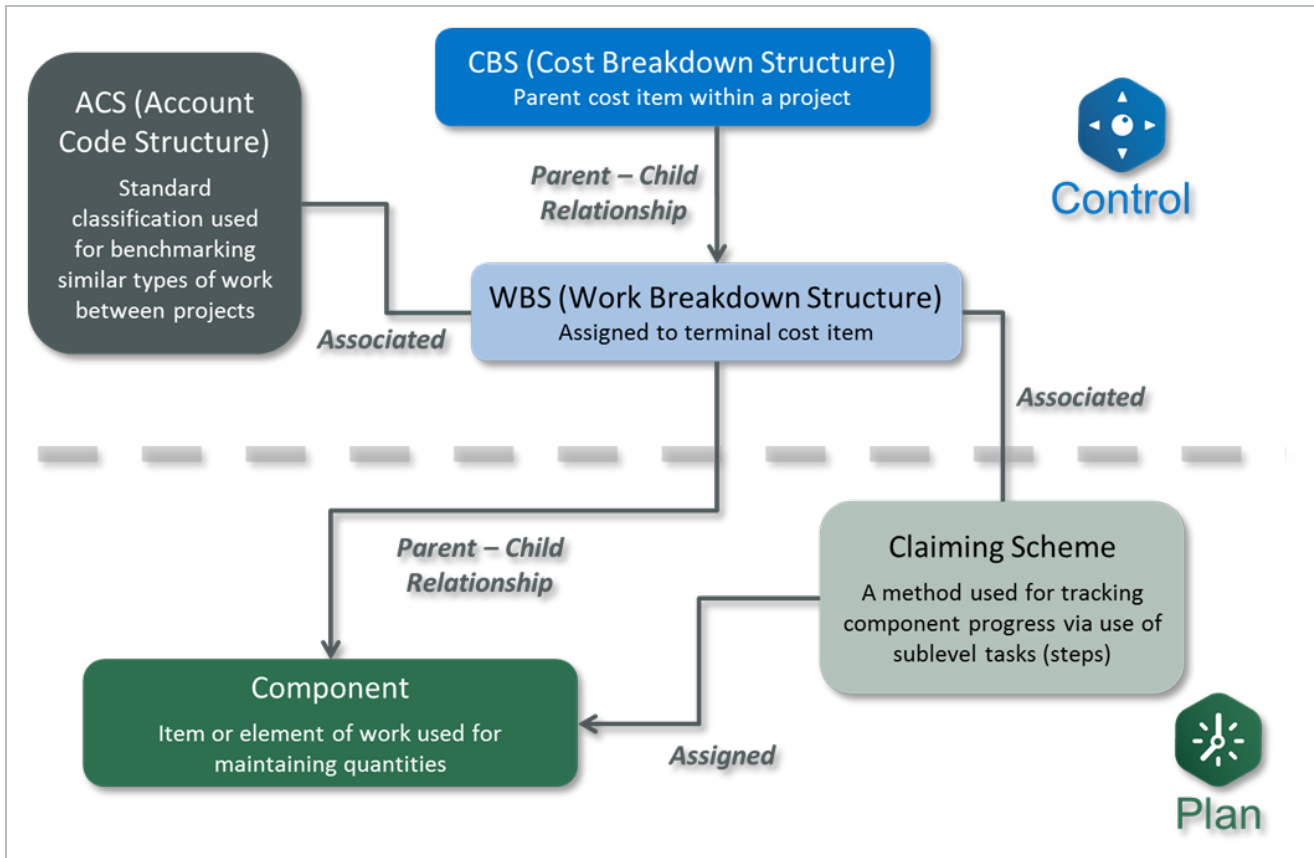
ACS (Account Code Structure)

Standard classification used for benchmarking similar types of work between projects

CBS (Cost Breakdown Structure)
Parent cost item within a project

Control

Parent – Child Relationship

WBS (Work Breakdown Structure)
Assigned to terminal cost item

Associated

Associated

Parent – Child Relationship

Claiming Scheme
A method used for tracking component progress via use of sublevel tasks (steps)

Component
Item or element of work used for maintaining quantities

Assigned

Plan